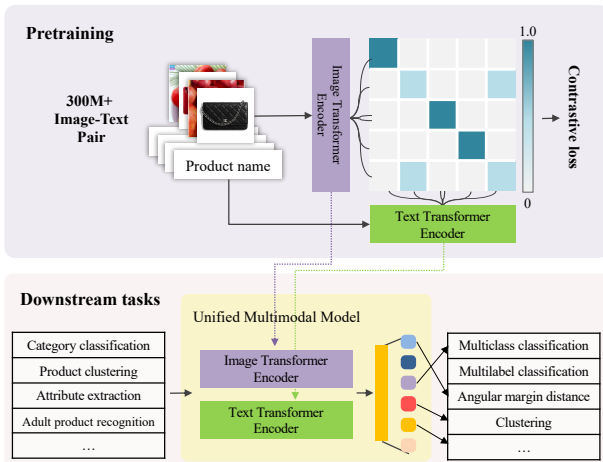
Pretraining

300M+
Image-Text
Pair

Product name

Image Transformer Encoder

1.0

0

Contrastive loss

Text Transformer Encoder

Downstream tasks

Unified Multimodal Model

Category classification
Product clustering
Attribute extraction
Adult product recognition
…

Image Transformer Encoder

Text Transformer Encoder

Multiclass classification
Multilabel classification
Angular margin distance
Clustering
…